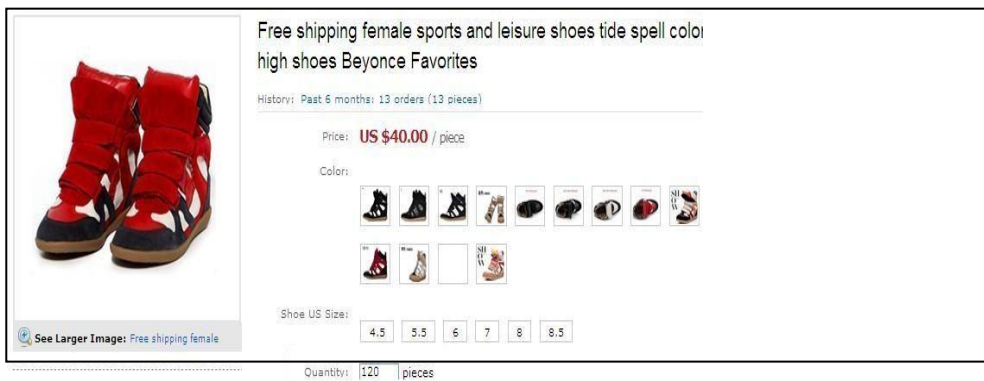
Free shipping female sports and leisure shoes tide spell color high shoes Beyonce Favorites

History: Past 6 months: 13 orders (13 pieces)

Price: US $40.00 / piece

Color:

Shoe US Size: 4.5 5.5 6 7 8 8.5

See Larger Image: Free shipping female

Quantity: 120 pieces